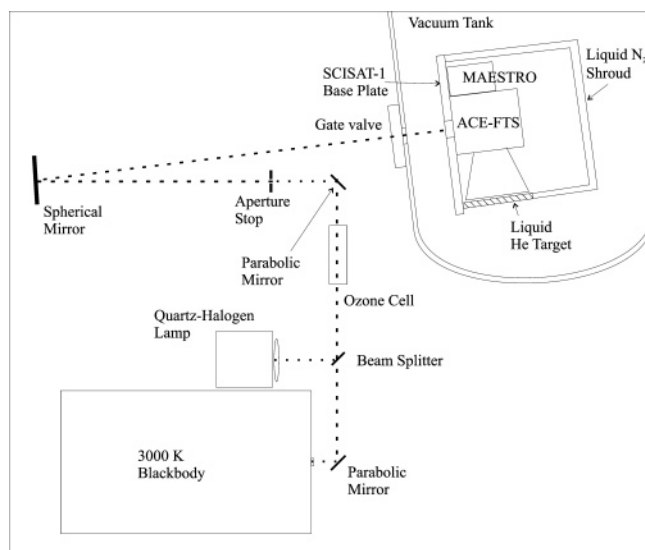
Vacuum Tank

SCISAT-1 Base Plate

MAESTRO

Liquid $N_2$ Shroud

Gate valve

ACE-FTS

Spherical Mirror

Aperture Stop

Parabolic Mirror

Liquid He Target

Ozone Cell

Quartz-Halogen Lamp

Beam Splitter

3000 K Blackbody

Parabolic Mirror